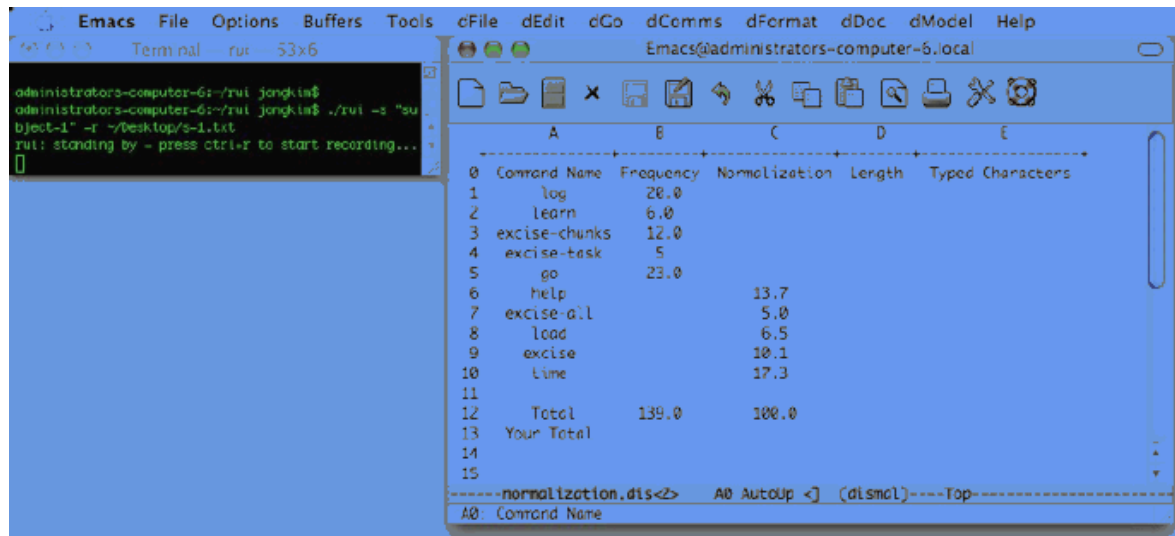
Emacs File Options Buffers Tools dFile dEdit dGo dComms dFormat dDoc dModel Help

Terminal — rui — 53x6

administrators-computer-6:~/rui jongkim$
administrators-computer-6:~/rui jongkim$ ./rui -s "subject-1" -r ~/Desktop/s-1.txt
rui: standing by - press ctrl-r to start recording...

Emacs@administrators-computer-6.local

| | A | B | C | D | E |
|---|---|---|---|---|---|
| 0 | Command Name | Frequency | Normalization | Length | Typed Characters |
| 1 | log | 20.0 | | | |
| 2 | learn | 6.0 | | | |
| 3 | excise-chunks | 12.0 | | | |
| 4 | excise-task | 5 | | | |
| 5 | go | 23.0 | | | |
| 6 | help | | 13.7 | | |
| 7 | excise-all | | 5.0 | | |
| 8 | load | | 6.5 | | |
| 9 | excise | | 10.1 | | |
| 10 | time | | 17.3 | | |
| 11 | | | | | |
| 12 | Total | 139.0 | 100.0 | | |
| 13 | Your Total | | | | |
| 14 | | | | | |
| 15 | | | | | |

-----normalization.dis<2> A0 AutoUp <] (dismal)----Top-------------------
A0: Command Name